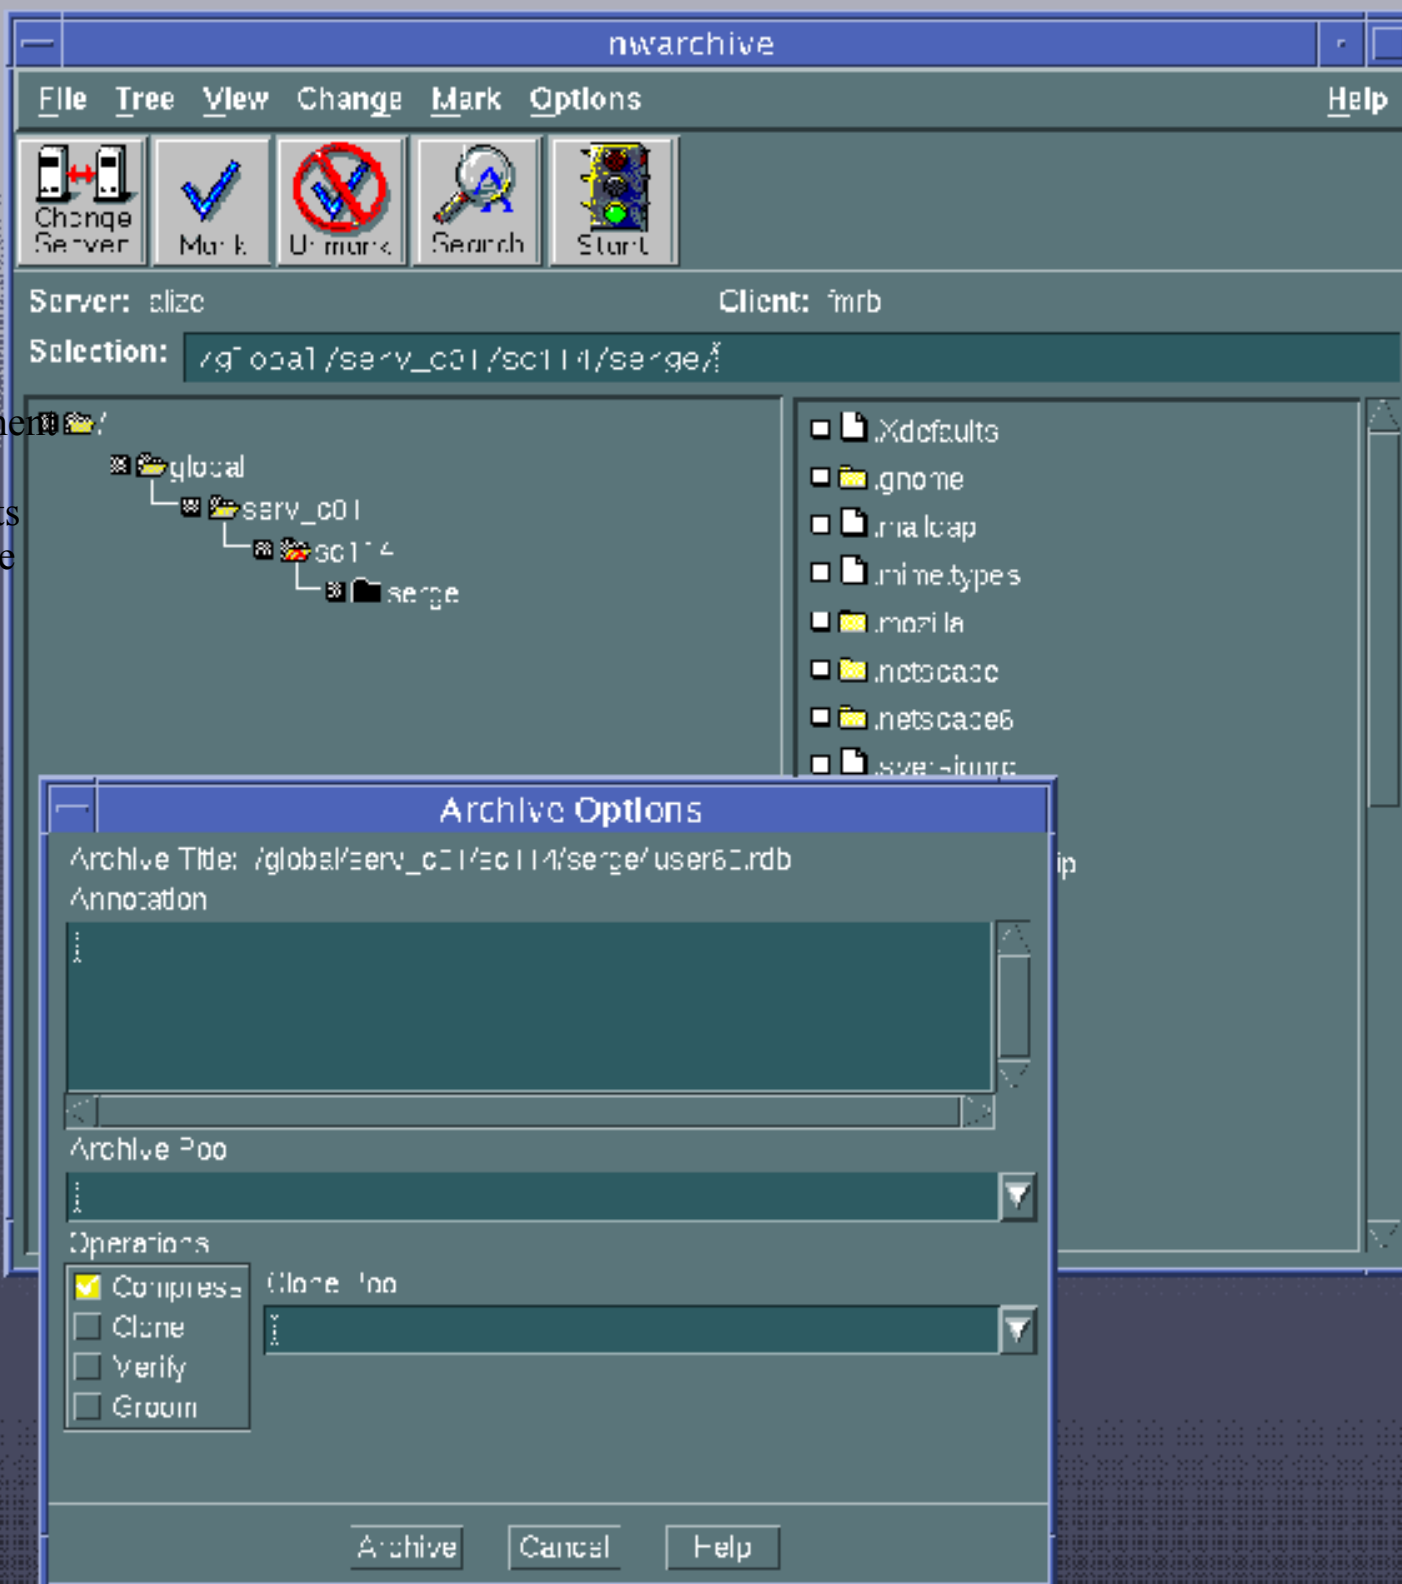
nwarchive

File Tree View Change Mark Options Help

Change Server
Mark
Unmark
Search
Start

Server: elizc
Client: fmrb

Selection: /global/serv_c01/sc114/serge/

/
global
serv_c01
sc114
serge

.Xdefaults
.gnome
.mailcap
.mime.types
.mozilla
.netscape
.netscape6
.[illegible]

Archive Options

Archive Title: /global/serv_c01/sc114/serge/user63.rdb
Annotation

Archive Pool

Operations
Compress
Clone
Verify
Groom

Clone Pool

Archive Cancel Help